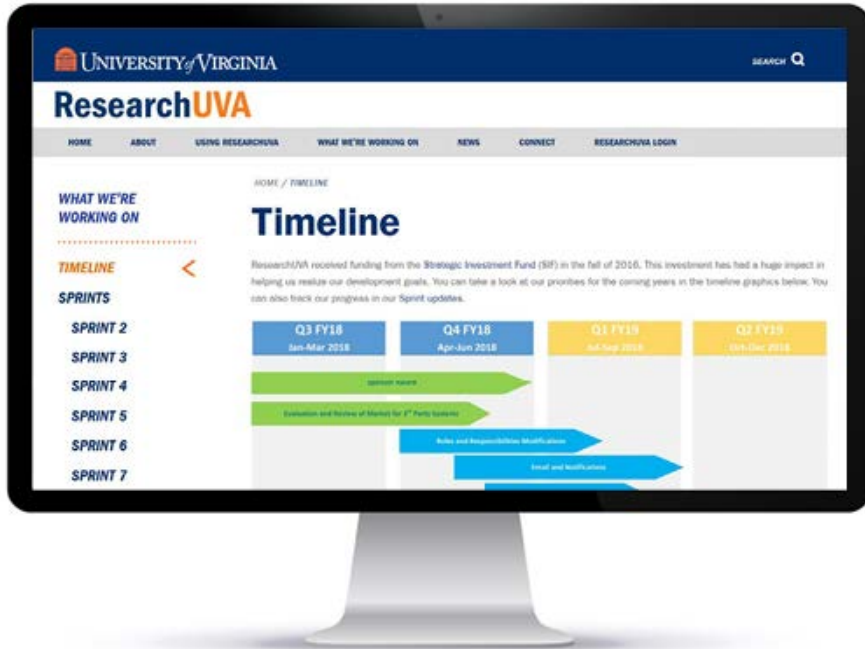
UNIVERSITY of VIRGINIA

SEARCH

ResearchUVA

HOME ABOUT USING RESEARCHUVA WHAT WE'RE WORKING ON NEWS CONNECT RESEARCHUVA LOGIN

WHAT WE'RE WORKING ON

TIMELINE

SPRINTS

SPRINT 2

SPRINT 3

SPRINT 4

SPRINT 5

SPRINT 6

SPRINT 7

HOME / TIMELINE

Timeline

ResearchUVA received funding from the Strategic Investment Fund (SIF) in the fall of 2016. This investment has had a huge impact in helping us realize our development goals. You can take a look at our priorities for the coming years in the timeline graphics below. You can also track our progress in our Sprint updates.

| Q3 FY18 Jan-Mar 2018 | Q4 FY18 Apr-Jun 2018 | Q1 FY19 Jul-Sep 2018 | Q2 FY19 Oct-Dec 2018 |
|---|---|---|---|

Sponsor record

Evaluation and Review of Market for 3rd Party Systems

Roles and Responsibilities Modifications

Email and Notifications